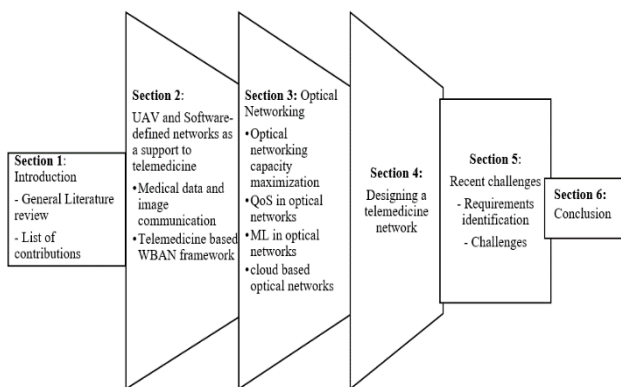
Section 1: Introduction

- General Literature review

- List of contributions

Section 2:

UAV and Software-defined networks as a support to telemedicine

• Medical data and image communication

• Telemedicine based WBAN framework

Section 3: Optical Networking

• Optical networking capacity maximization

• QoS in optical networks

• ML in optical networks

• cloud based optical networks

Section 4:

Designing a telemedicine network

Section 5:

Recent challenges

- Requirements identification

- Challenges

Section 6: Conclusion